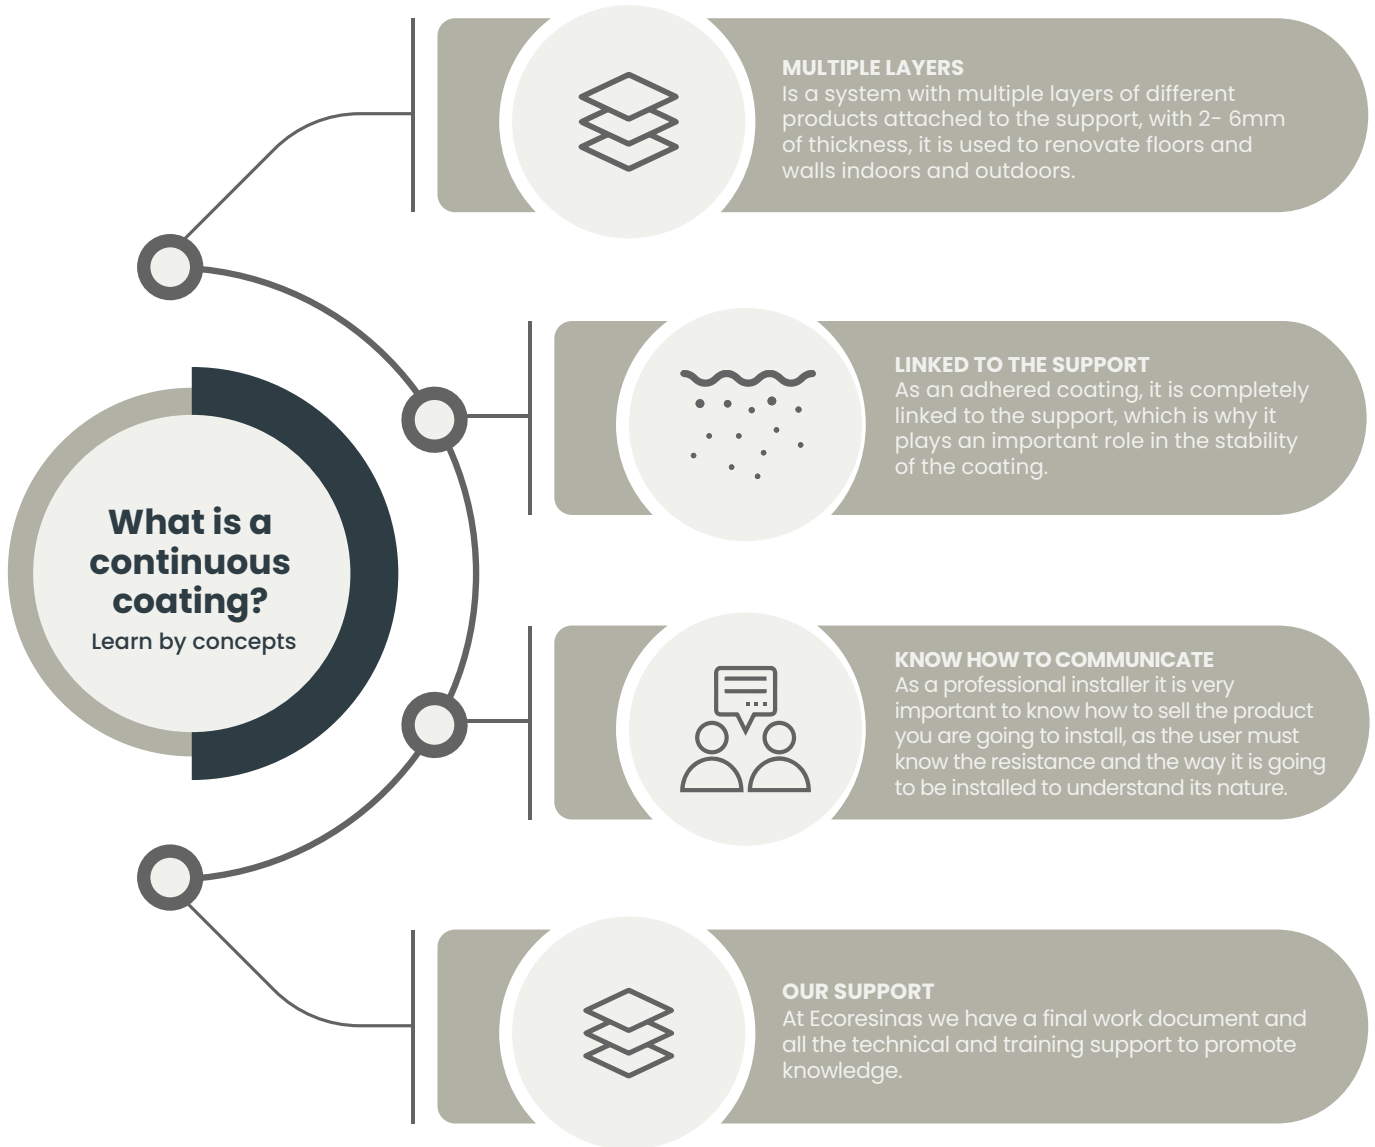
What is a continuous coating?
Learn by concepts

MULTIPLE LAYERS
Is a system with multiple layers of different products attached to the support, with 2- 6mm of thickness, it is used to renovate floors and walls indoors and outdoors.

LINKED TO THE SUPPORT
As an adhered coating, it is completely linked to the support, which is why it plays an important role in the stability of the coating.

KNOW HOW TO COMMUNICATE
As a professional installer it is very important to know how to sell the product you are going to install, as the user must know the resistance and the way it is going to be installed to understand its nature.

OUR SUPPORT
At Ecoresinas we have a final work document and all the technical and training support to promote knowledge.